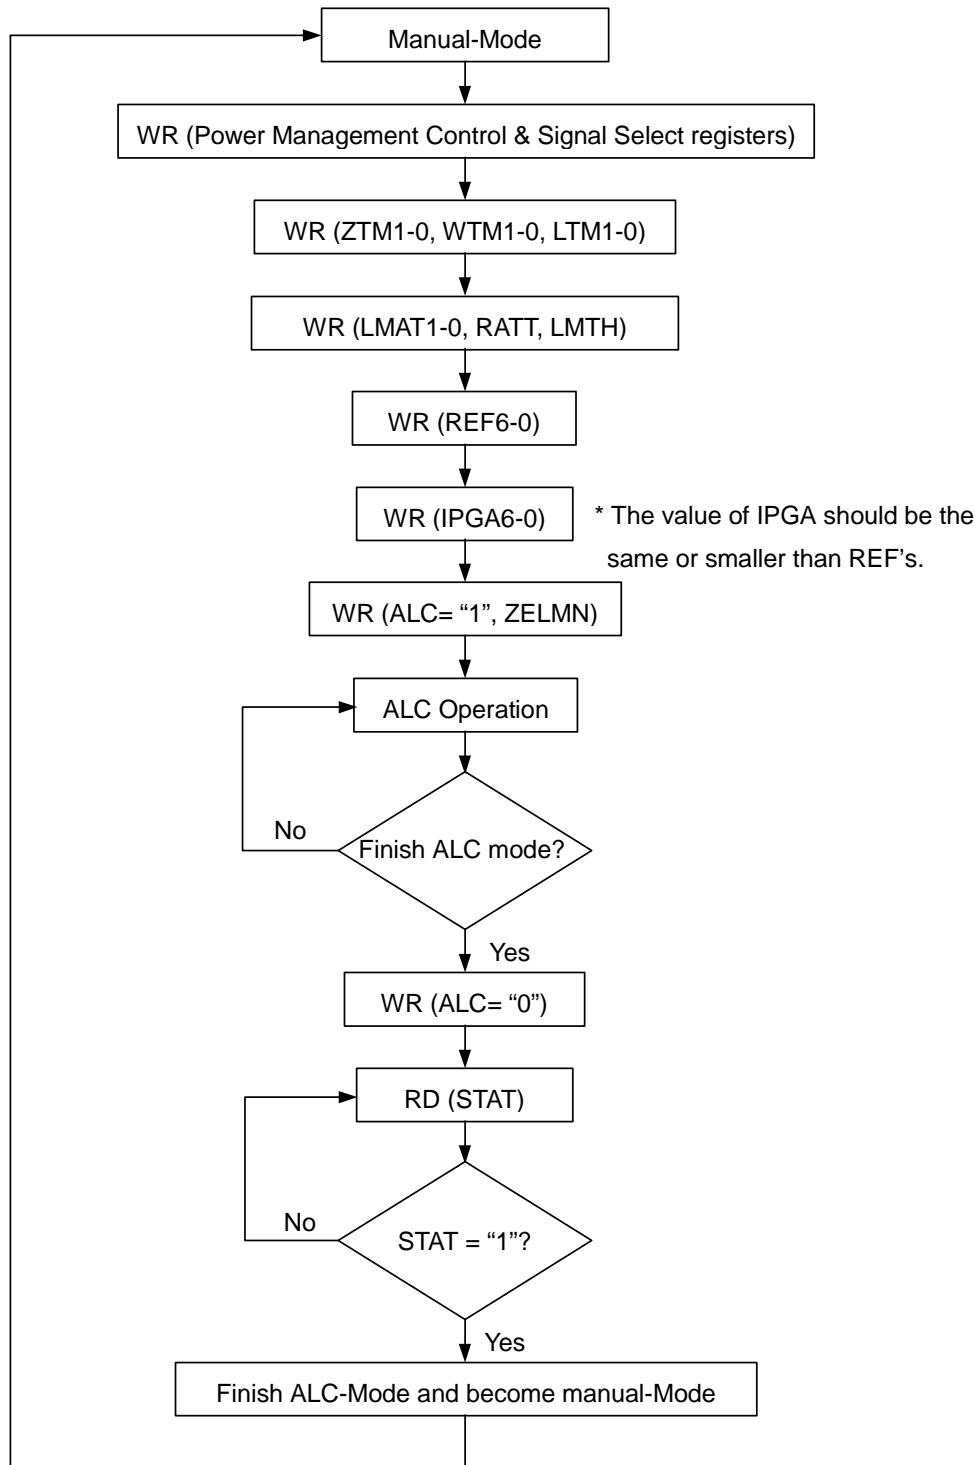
Manual-Mode

WR (Power Management Control & Signal Select registers)

WR (ZTM1-0, WTM1-0, LTM1-0)

WR (LMAT1-0, RATT, LMTH)

WR (REF6-0)

WR (IPGA6-0)

* The value of IPGA should be the same or smaller than REF's.

WR (ALC= "1", ZELMN)

ALC Operation

No

Finish ALC mode?

Yes

WR (ALC= "0")

RD (STAT)

No

STAT = "1"?

Yes

Finish ALC-Mode and become manual-Mode